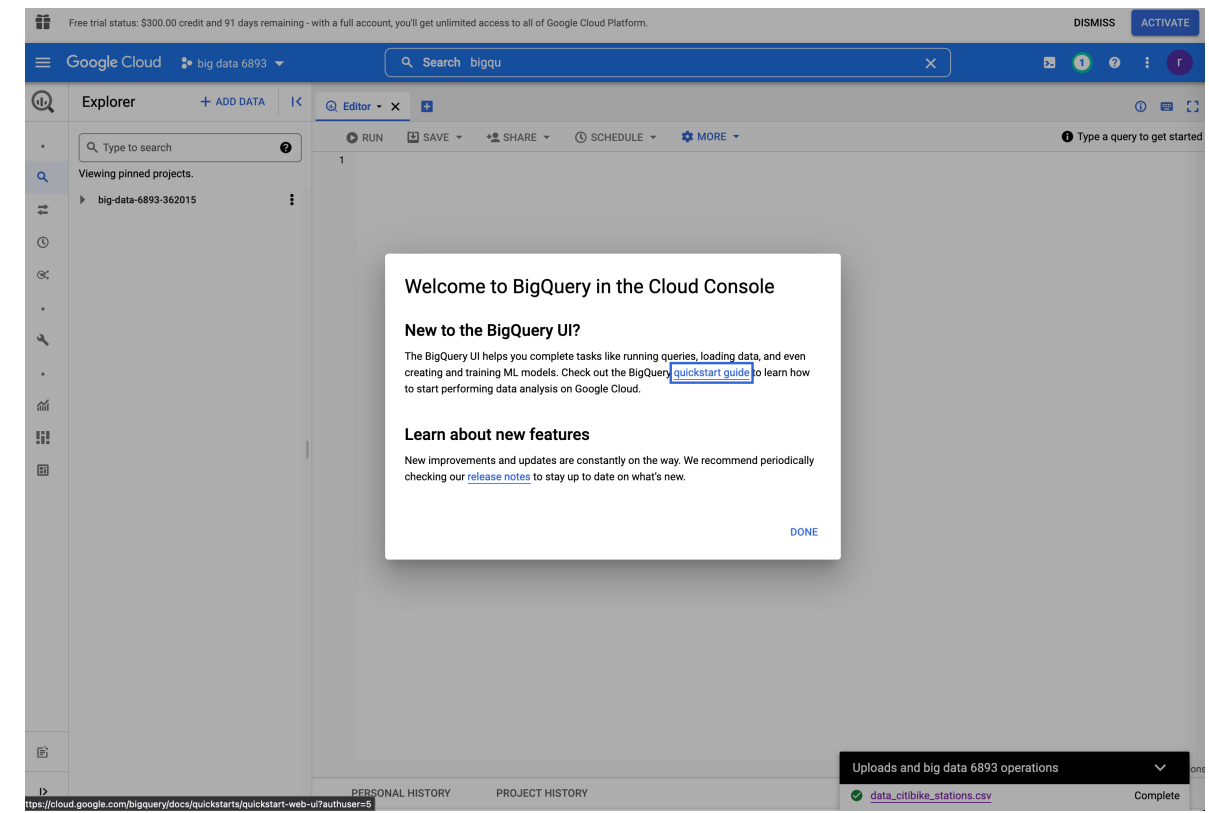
Free trial status: $300.00 credit and 91 days remaining - with a full account, you'll get unlimited access to all of Google Cloud Platform.

DISMISS

ACTIVATE

Google Cloud

big data 6893

Search bigqu

1

r

Explorer

+ ADD DATA

Editor

RUN

SAVE

SHARE

SCHEDULE

MORE

Type a query to get started

Type to search

Viewing pinned projects.

big-data-6893-362015

1

Welcome to BigQuery in the Cloud Console

New to the BigQuery UI?

The BigQuery UI helps you complete tasks like running queries, loading data, and even creating and training ML models. Check out the BigQuery quickstart guide to learn how to start performing data analysis on Google Cloud.

Learn about new features

New improvements and updates are constantly on the way. We recommend periodically checking our release notes to stay up to date on what's new.

DONE

Uploads and big data 6893 operations

data_citibike_stations.csv

Complete

PERSONAL HISTORY

PROJECT HISTORY

https://cloud.google.com/bigquery/docs/quickstarts/quickstart-web-ui?authuser=5